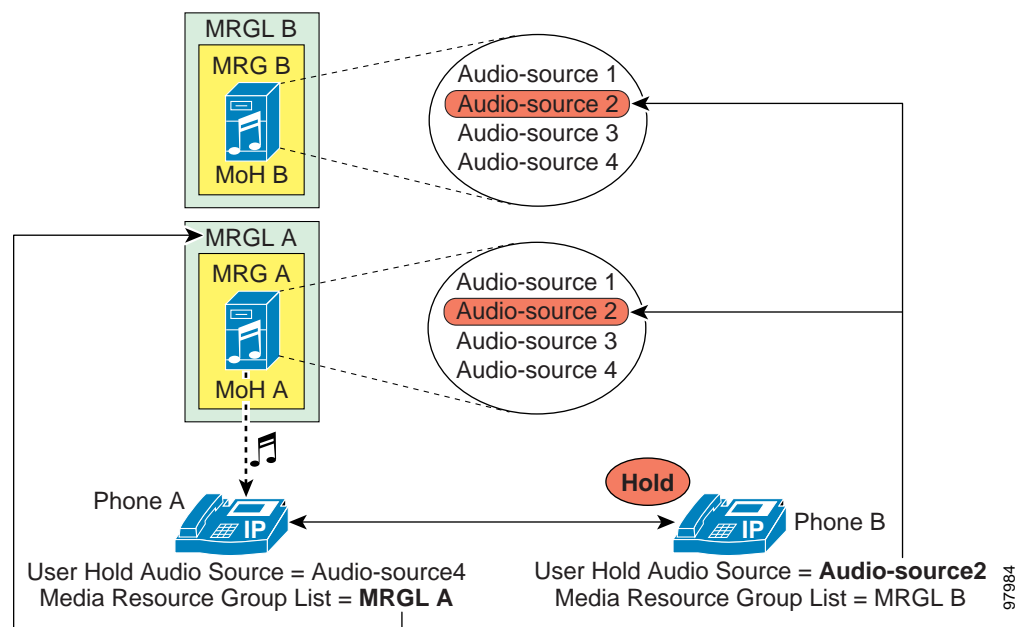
MRGL B

MRG B

MoH B

Audio-source 1
Audio-source 2
Audio-source 3
Audio-source 4

MRGL A

MRG A

MoH A

Audio-source 1
Audio-source 2
Audio-source 3
Audio-source 4

Hold

Phone A

IP

IP

Phone B

User Hold Audio Source = Audio-source4
Media Resource Group List = **MRGL A**

User Hold Audio Source = **Audio-source2**
Media Resource Group List = MRGL B

97984